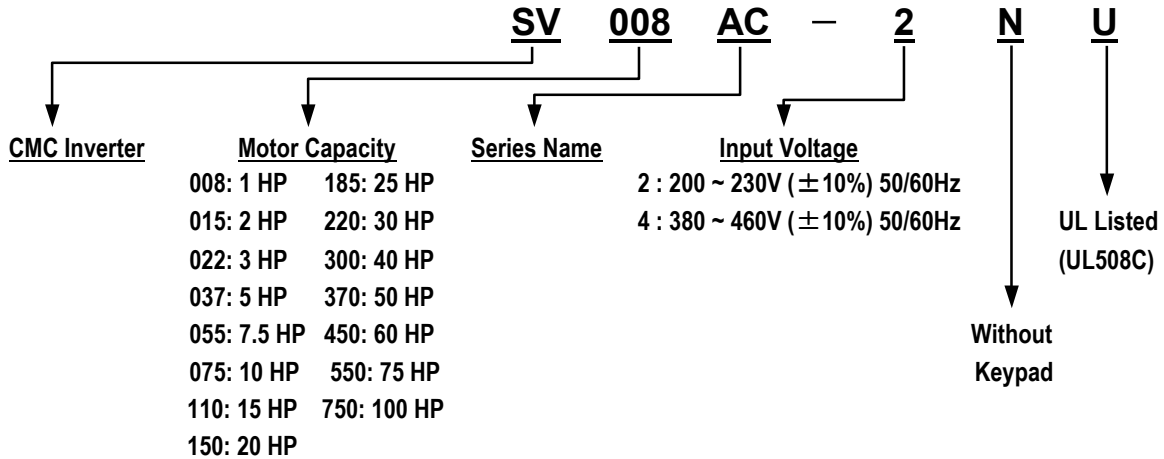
SV 008 AC – 2 N U

CMC Inverter

Motor Capacity

| | |
|---|---|
| 008: 1 HP | 185: 25 HP |
| 015: 2 HP | 220: 30 HP |
| 022: 3 HP | 300: 40 HP |
| 037: 5 HP | 370: 50 HP |
| 055: 7.5 HP | 450: 60 HP |
| 075: 10 HP | 550: 75 HP |
| 110: 15 HP | 750: 100 HP |
| 150: 20 HP | |

Series Name

Input Voltage
2 : 200 ~ 230V (±10%) 50/60Hz
4 : 380 ~ 460V (±10%) 50/60Hz

Without Keypad

UL Listed (UL508C)